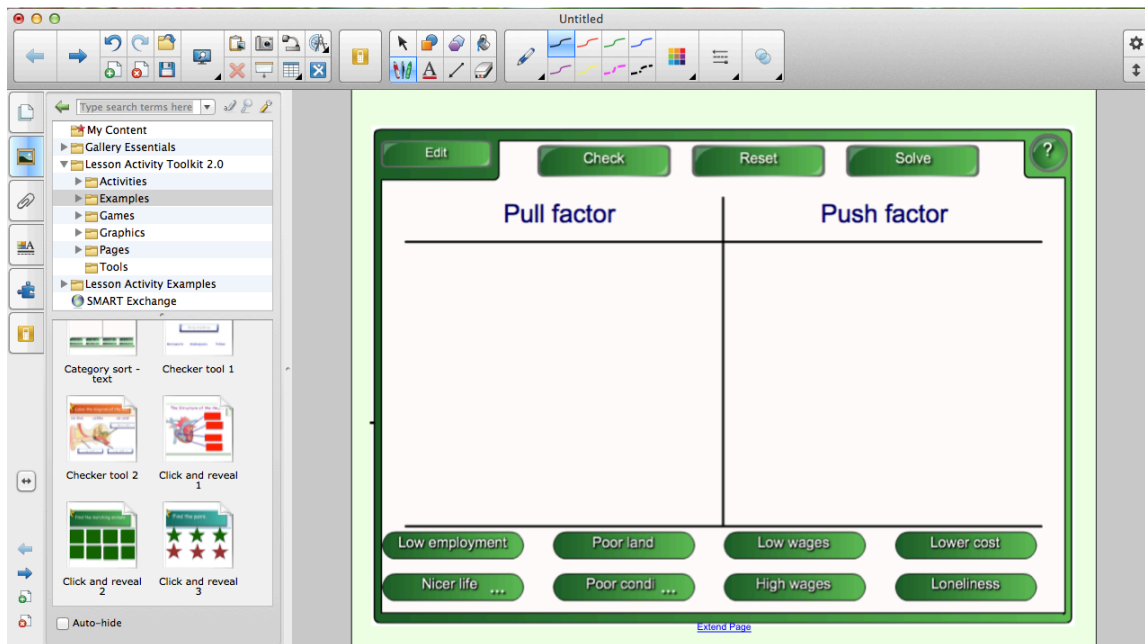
Untitled

Type search terms here

My Content
Gallery Essentials
Lesson Activity Toolkit 2.0
Activities
Examples
Games
Graphics
Pages
Tools
Lesson Activity Examples
SMART Exchange

Category sort - text
Checker tool 1
Checker tool 2
Click and reveal 1
Click and reveal 2
Click and reveal 3

Auto-hide

Edit
Check
Reset
Solve
?

Pull factor
Push factor

Low employment
Poor land
Low wages
Lower cost
Nicer life ...
Poor condi ...
High wages
Loneliness

Extend Page